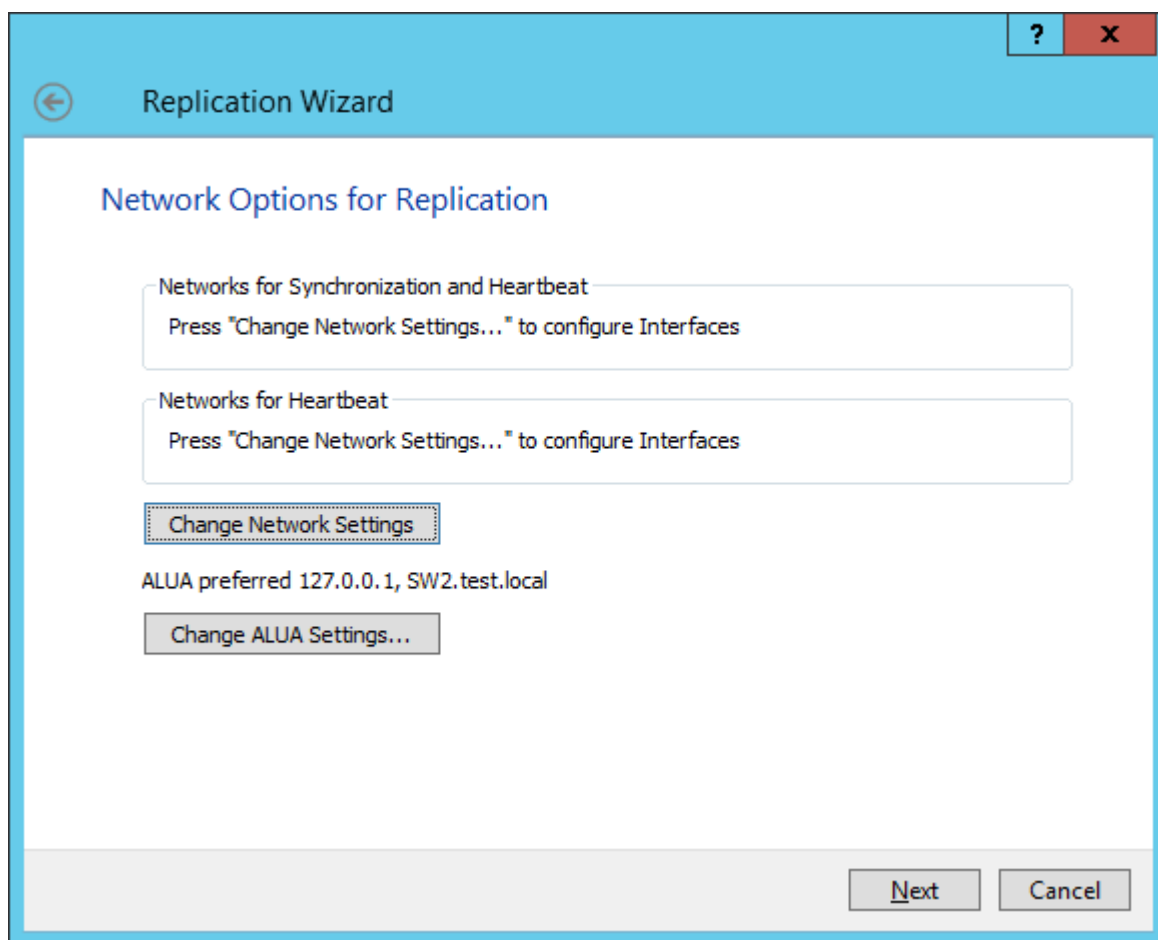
?
X

Replication Wizard

Network Options for Replication

Networks for Synchronization and Heartbeat
Press "Change Network Settings..." to configure Interfaces

Networks for Heartbeat
Press "Change Network Settings..." to configure Interfaces

Change Network Settings

ALUA preferred 127.0.0.1, SW2.test.local

Change ALUA Settings...

Next
Cancel